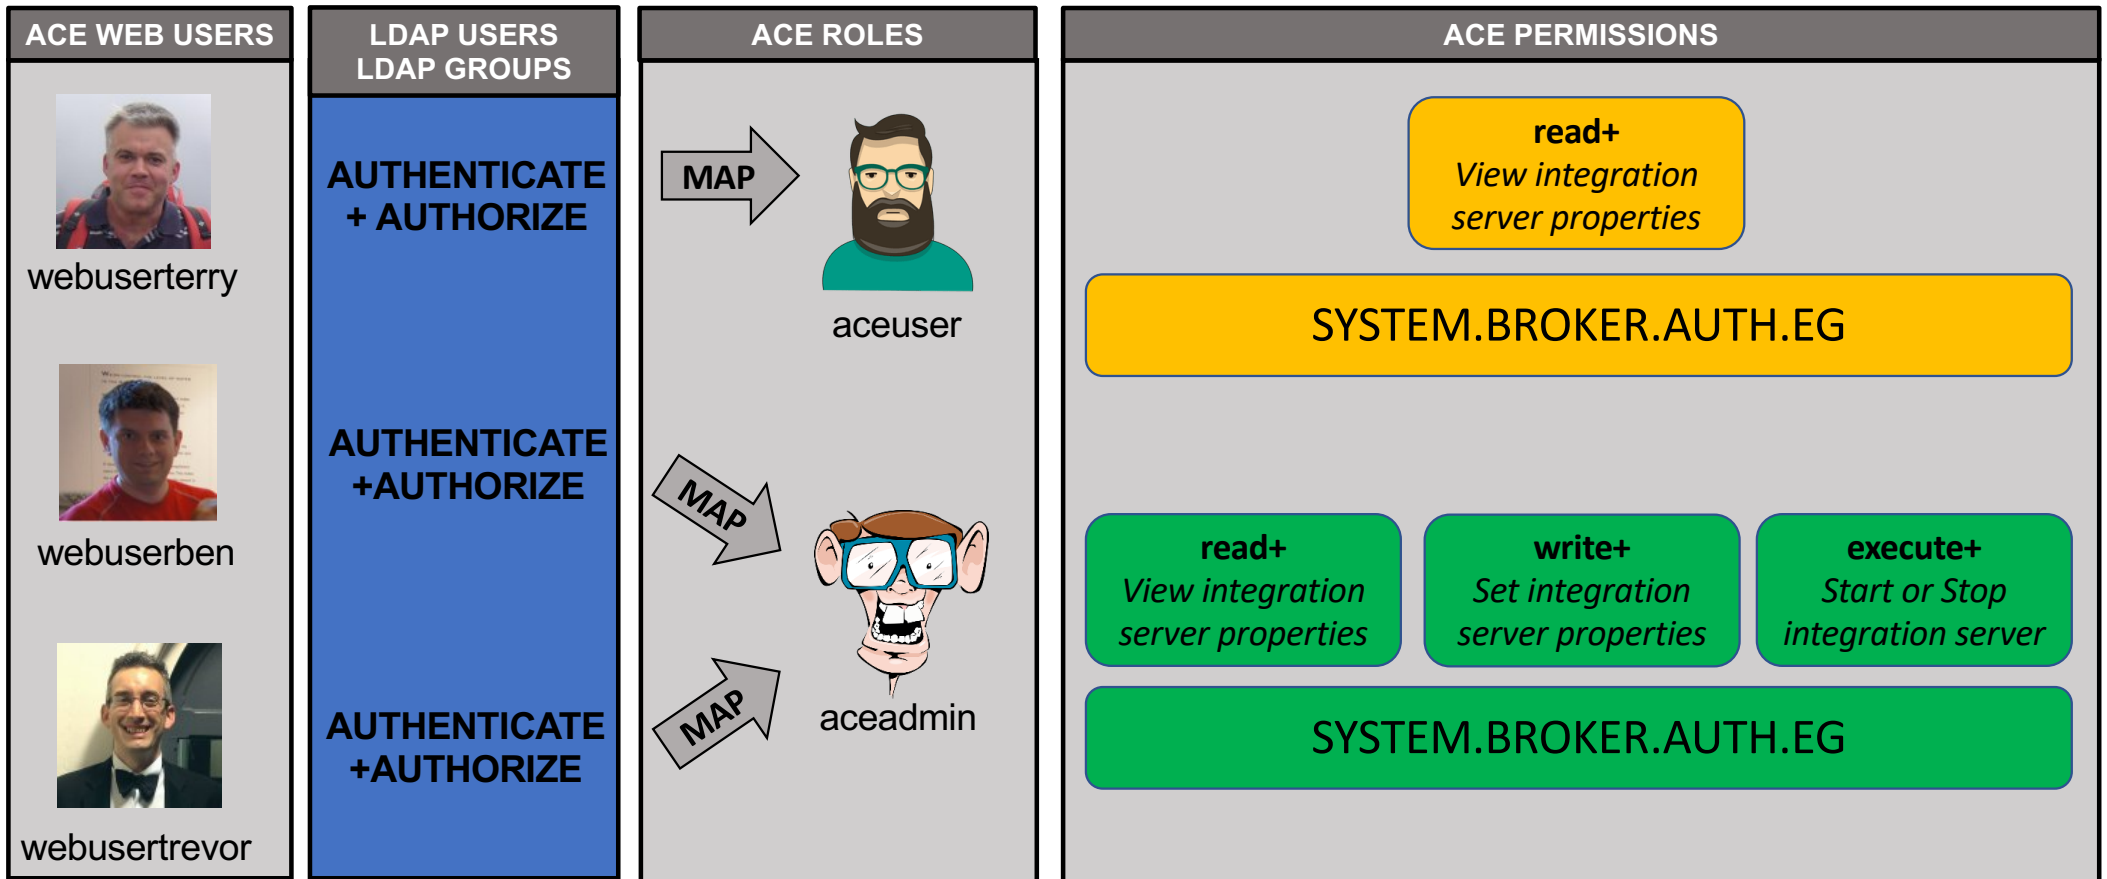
ACE WEB USERS

webuserterry

webuserben

webusertrevor

LDAP USERS
LDAP GROUPS

AUTHENTICATE
+ AUTHORIZE

AUTHENTICATE
+AUTHORIZE

AUTHENTICATE
+AUTHORIZE

ACE ROLES

MAP

aceuser

MAP

MAP

aceadmin

ACE PERMISSIONS

read+
View integration server properties

SYSTEM.BROKER.AUTH.EG

read+
View integration server properties

write+
Set integration server properties

execute+
Start or Stop integration server

SYSTEM.BROKER.AUTH.EG